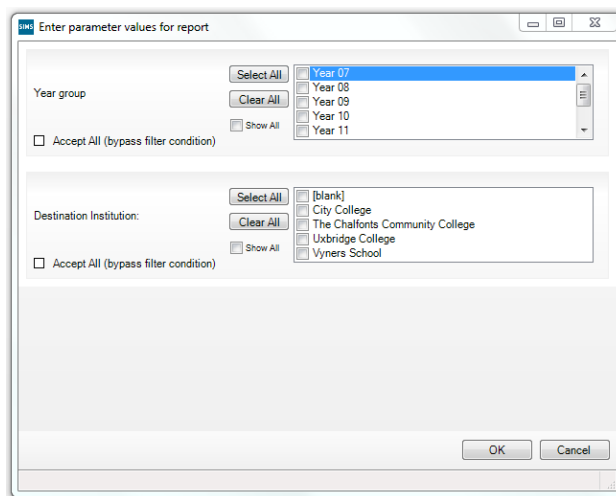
SIMS Enter parameter values for report

Year group

Select All
Clear All
Show All

Year 07
Year 08
Year 09
Year 10
Year 11

Accept All (bypass filter condition)

Destination Institution:

Select All
Clear All
Show All

[blank]
City College
The Chalfonts Community College
Uxbridge College
Vyners School

Accept All (bypass filter condition)

OK
Cancel